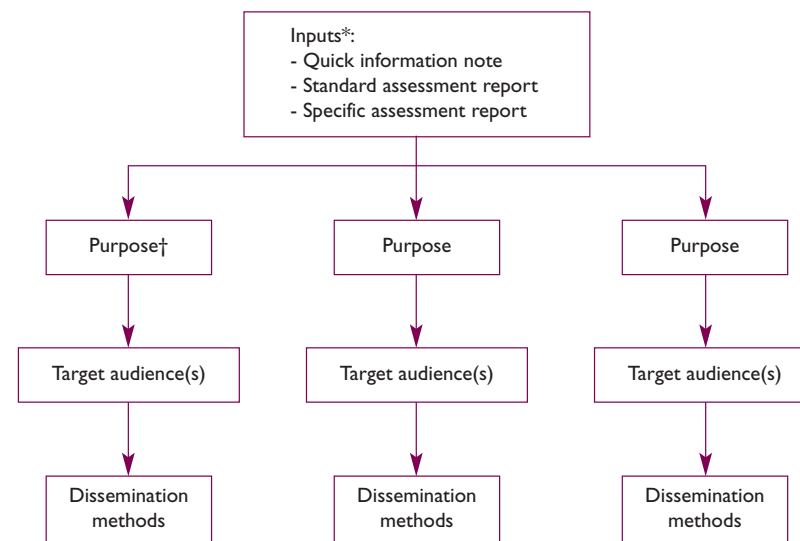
Inputs*:
- Quick information note
- Standard assessment report
- Specific assessment report

Purpose†

Purpose

Purpose

Target audience(s)

Target audience(s)

Target audience(s)

Dissemination methods

Dissemination methods

Dissemination methods